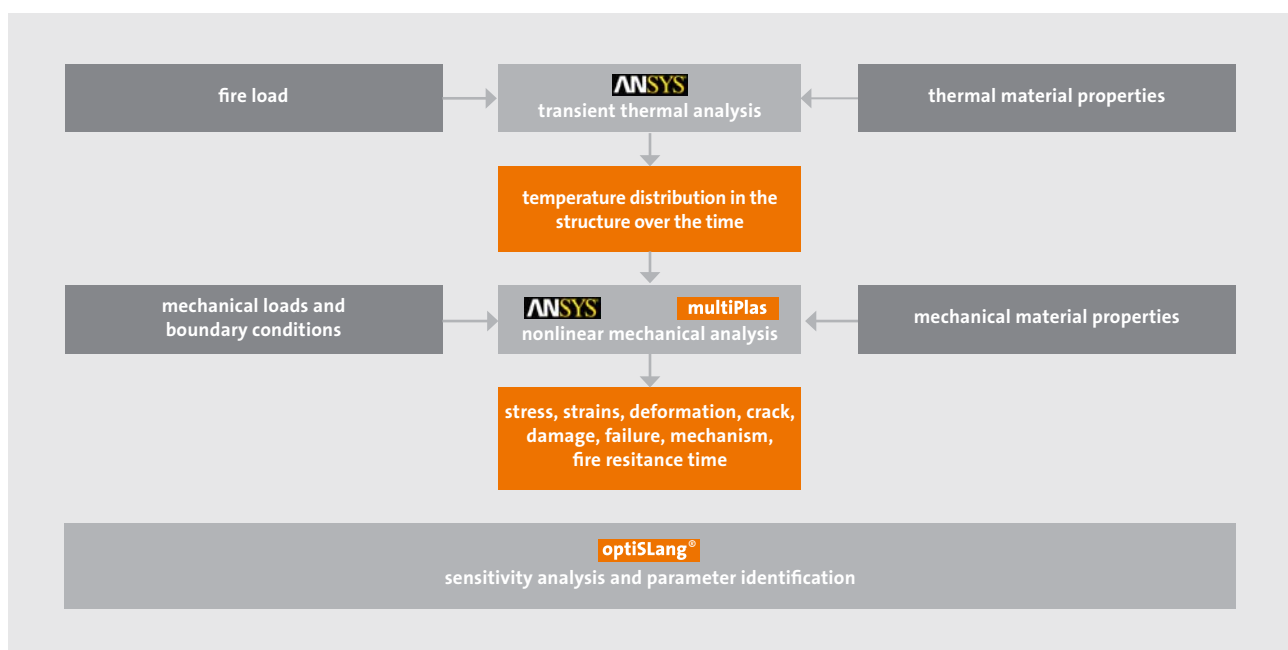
fire load

ANSYS
transient thermal analysis

thermal material properties

temperature distribution in the structure over the time

mechanical loads and boundary conditions

ANSYS multiPlas
nonlinear mechanical analysis

mechanical material properties

stress, strains, deformation, crack, damage, failure, mechanism, fire resitance time

optiSLang®
sensitivity analysis and parameter identification